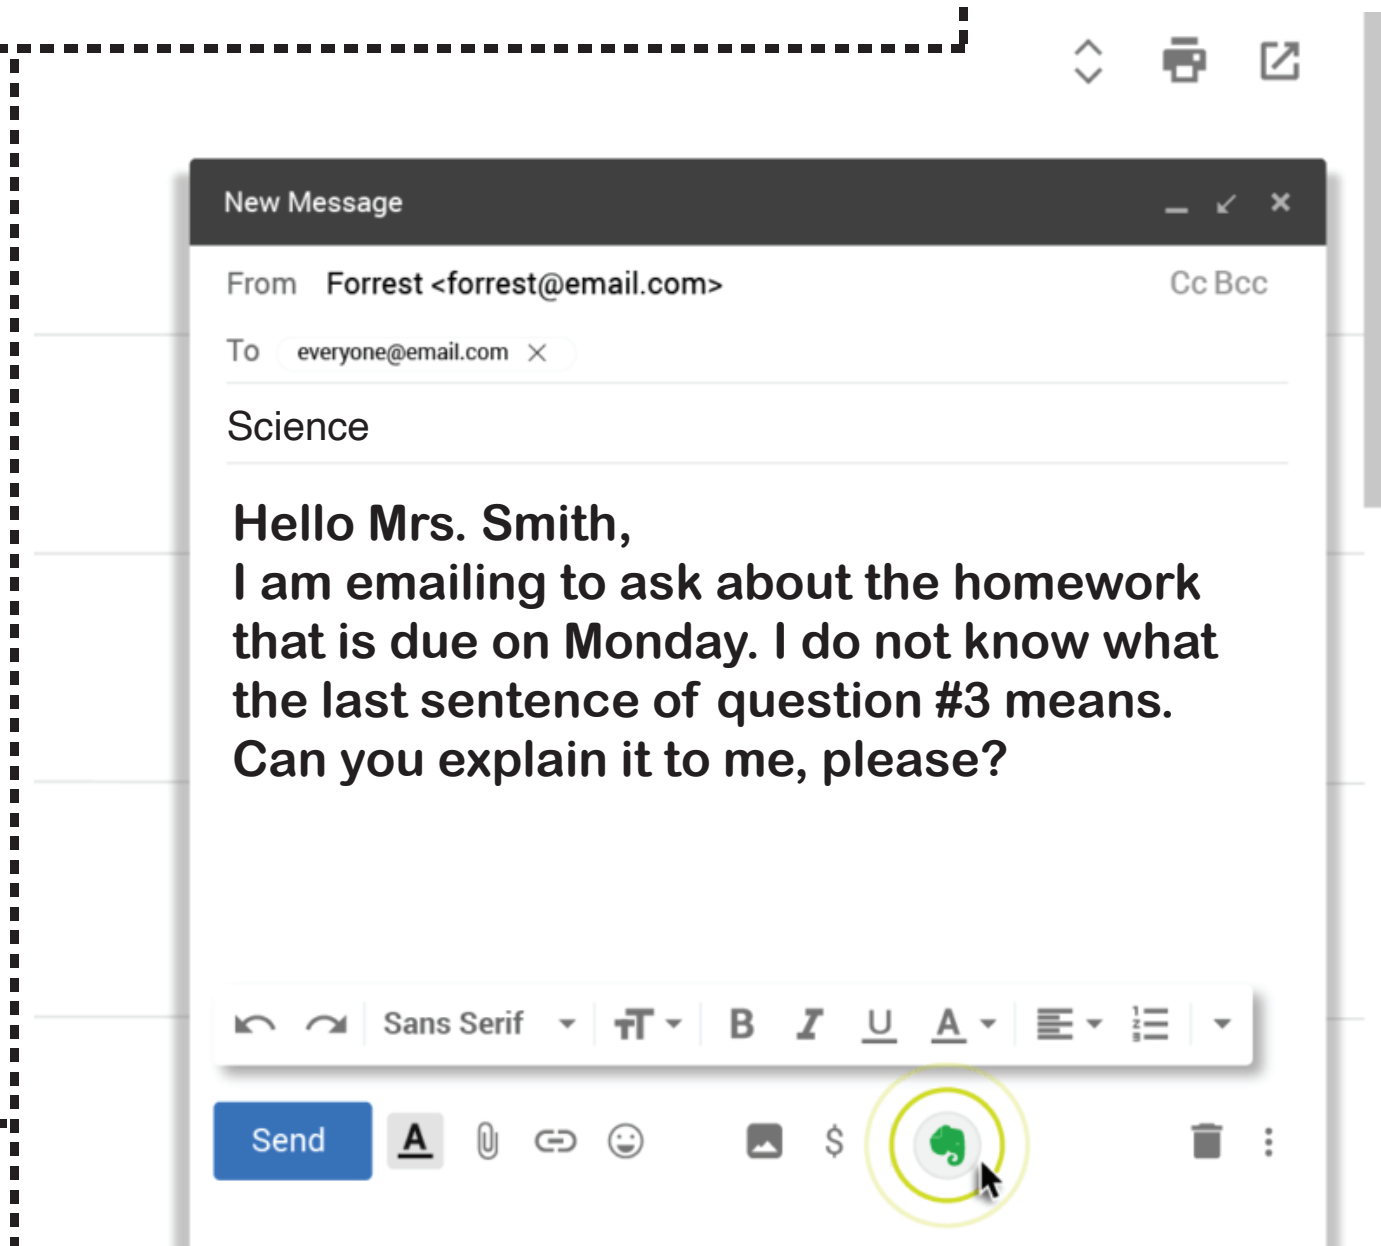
New Message

From Forrest <forrest@email.com>

Cc Bcc

To everyone@email.com

Science

Hello Mrs. Smith,
I am emailing to ask about the homework that is due on Monday. I do not know what the last sentence of question #3 means. Can you explain it to me, please?

Sans Serif

B I U A

Send A $